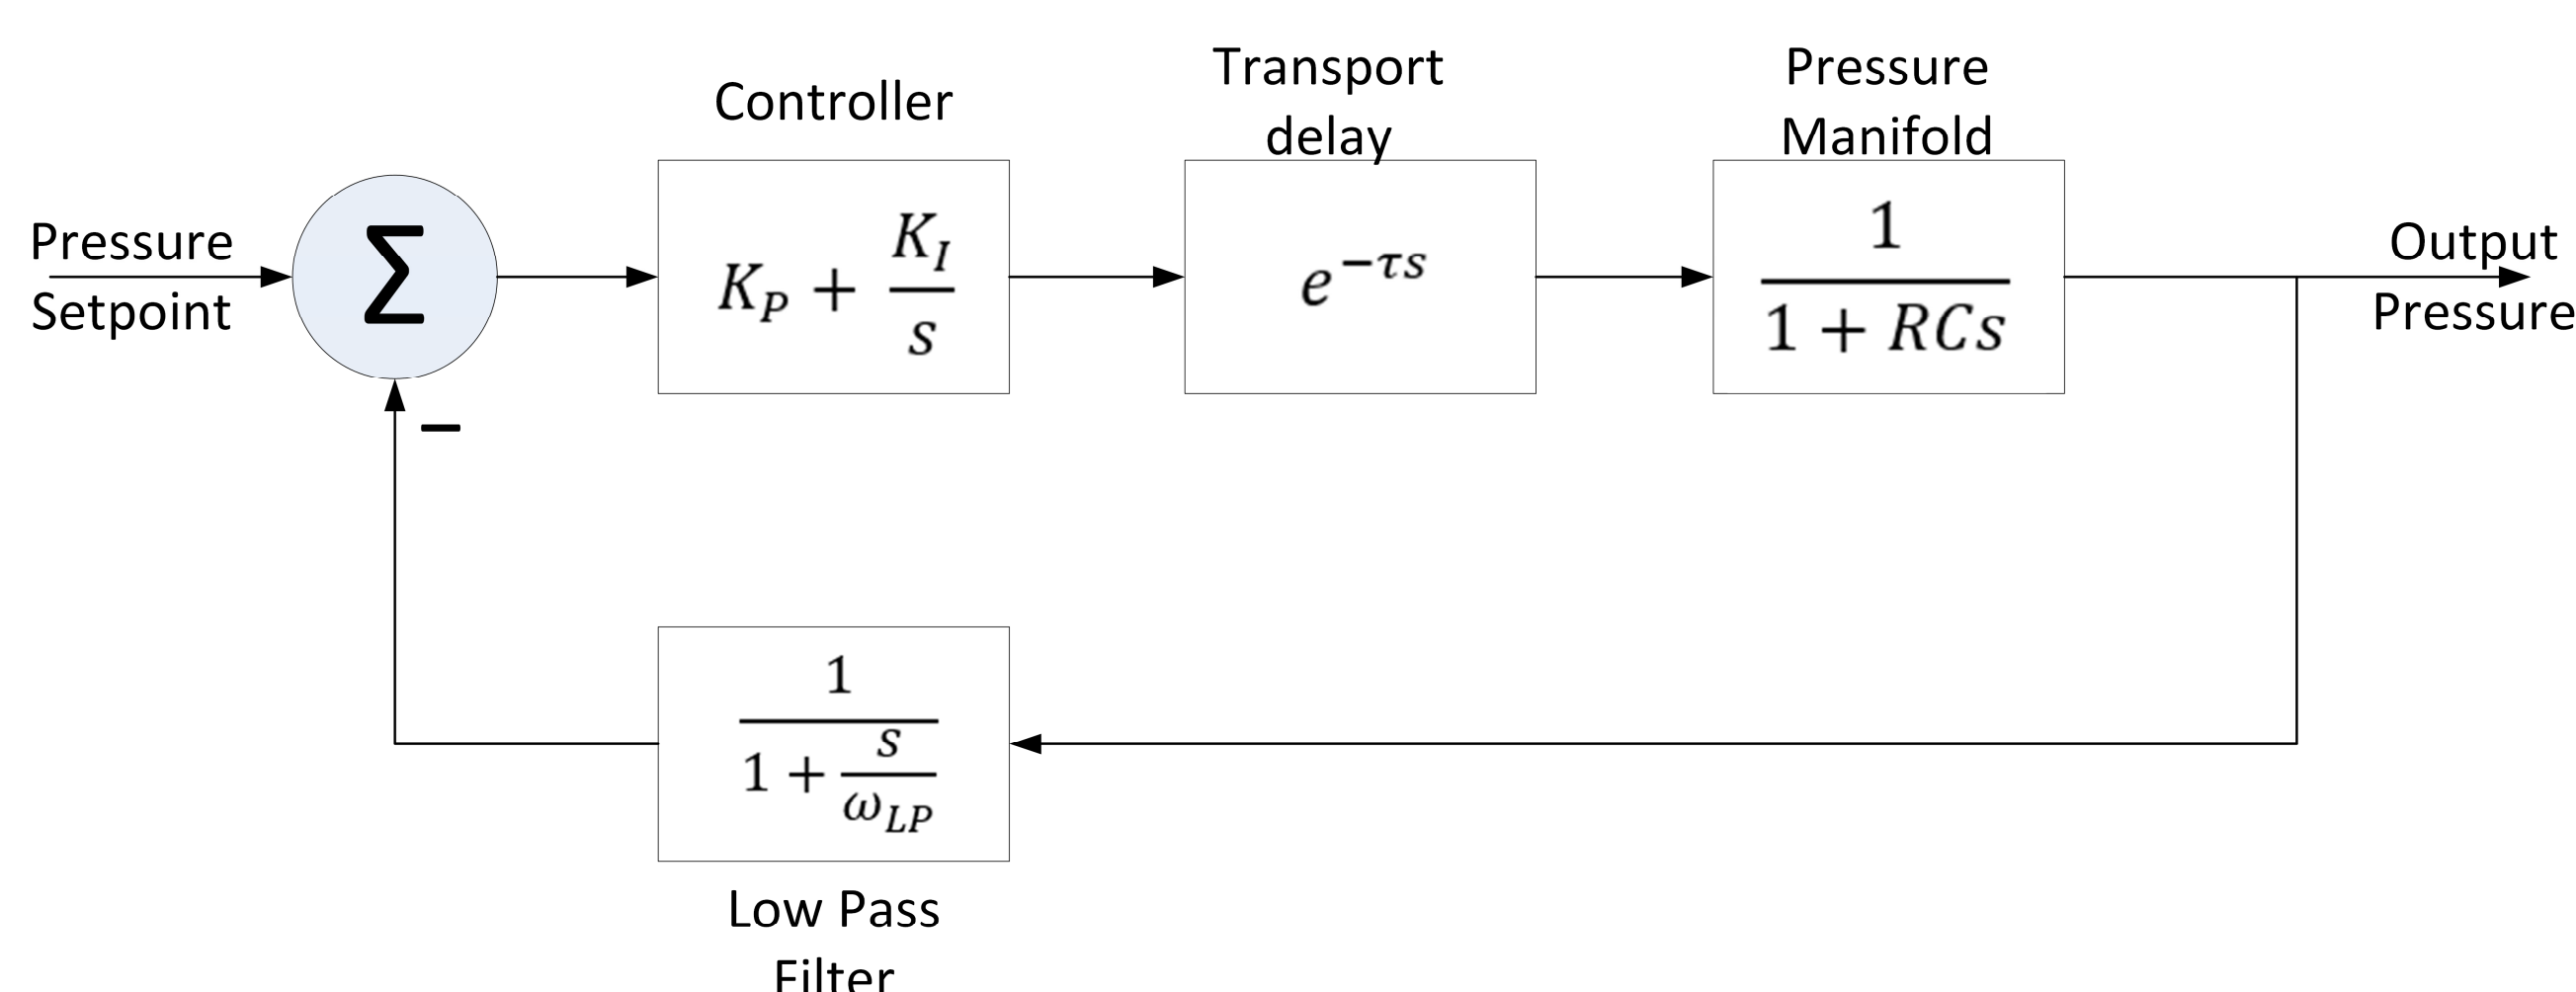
Controller

Transport delay

Pressure Manifold

Pressure Setpoint

$\Sigma$

$K_P + \frac{K_I}{s}$

$e^{-\tau s}$

$\frac{1}{1 + RCs}$

Output Pressure

$-$

$\frac{1}{1 + \frac{s}{\omega_{LP}}}$

Low Pass Filter